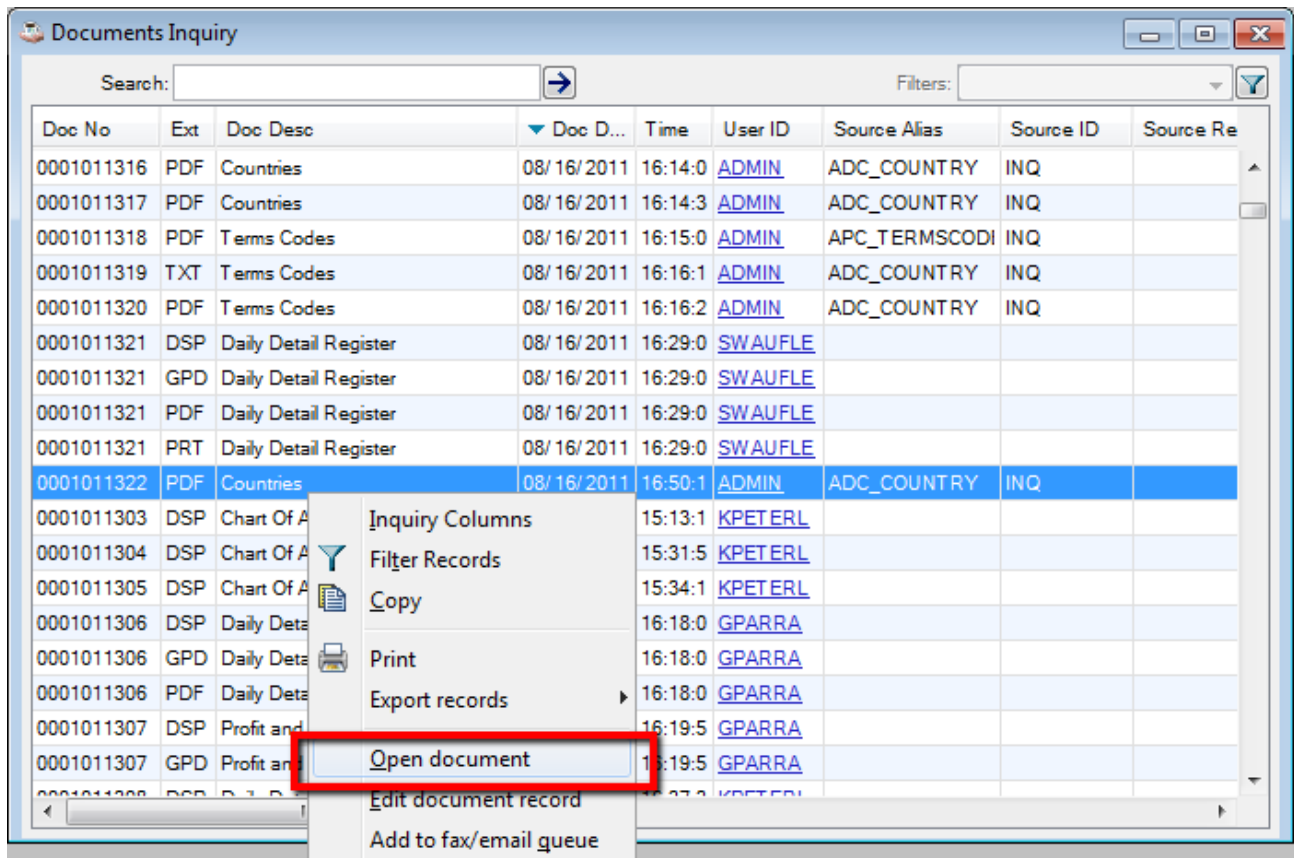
Documents Inquiry

Search:

Filters:

| Doc No | Ext | Doc Desc | Doc D... | Time | User ID | Source Alias | Source ID | Source Re |
|---|---|---|---|---|---|---|---|---|
| 0001011316 | PDF | Countries | 08/16/2011 | 16:14:0 | ADMIN | ADC_COUNTRY | INQ | |
| 0001011317 | PDF | Countries | 08/16/2011 | 16:14:3 | ADMIN | ADC_COUNTRY | INQ | |
| 0001011318 | PDF | Terms Codes | 08/16/2011 | 16:15:0 | ADMIN | APC_TERMSCODI | INQ | |
| 0001011319 | TXT | Terms Codes | 08/16/2011 | 16:16:1 | ADMIN | ADC_COUNTRY | INQ | |
| 0001011320 | PDF | Terms Codes | 08/16/2011 | 16:16:2 | ADMIN | ADC_COUNTRY | INQ | |
| 0001011321 | DSP | Daily Detail Register | 08/16/2011 | 16:29:0 | SWAUFLE | | | |
| 0001011321 | GPD | Daily Detail Register | 08/16/2011 | 16:29:0 | SWAUFLE | | | |
| 0001011321 | PDF | Daily Detail Register | 08/16/2011 | 16:29:0 | SWAUFLE | | | |
| 0001011321 | PRT | Daily Detail Register | 08/16/2011 | 16:29:0 | SWAUFLE | | | |
| 0001011322 | PDF | Countries | 08/16/2011 | 16:50:1 | ADMIN | ADC_COUNTRY | INQ | |
| 0001011303 | DSP | Chart Of A | | 15:13:1 | KPETERL | | | |
| 0001011304 | DSP | Chart Of A | | 15:31:5 | KPETERL | | | |
| 0001011305 | DSP | Chart Of A | | 15:34:1 | KPETERL | | | |
| 0001011306 | DSP | Daily Deta | | 16:18:0 | GPARRA | | | |
| 0001011306 | GPD | Daily Deta | | 16:18:0 | GPARRA | | | |
| 0001011306 | PDF | Daily Deta | | 16:18:0 | GPARRA | | | |
| 0001011307 | DSP | Profit and | | 16:19:5 | GPARRA | | | |
| 0001011307 | GPD | Profit an | | 16:19:5 | GPARRA | | | |

Inquiry Columns
Filter Records
Copy
Print
Export records
Open document
Edit document record
Add to fax/email queue